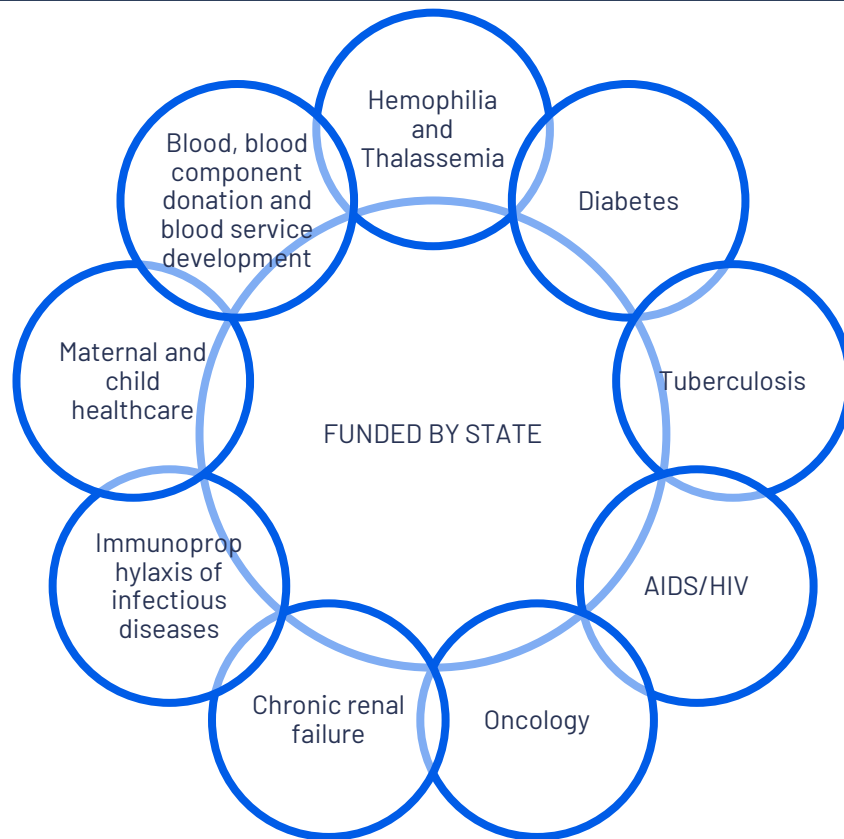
Hemophilia and Thalassemia

Diabetes

Tuberculosis

AIDS/HIV

Oncology

Chronic renal failure

Immunoprop hylaxis of infectious diseases

Maternal and child healthcare

Blood, blood component donation and blood service development

FUNDED BY STATE